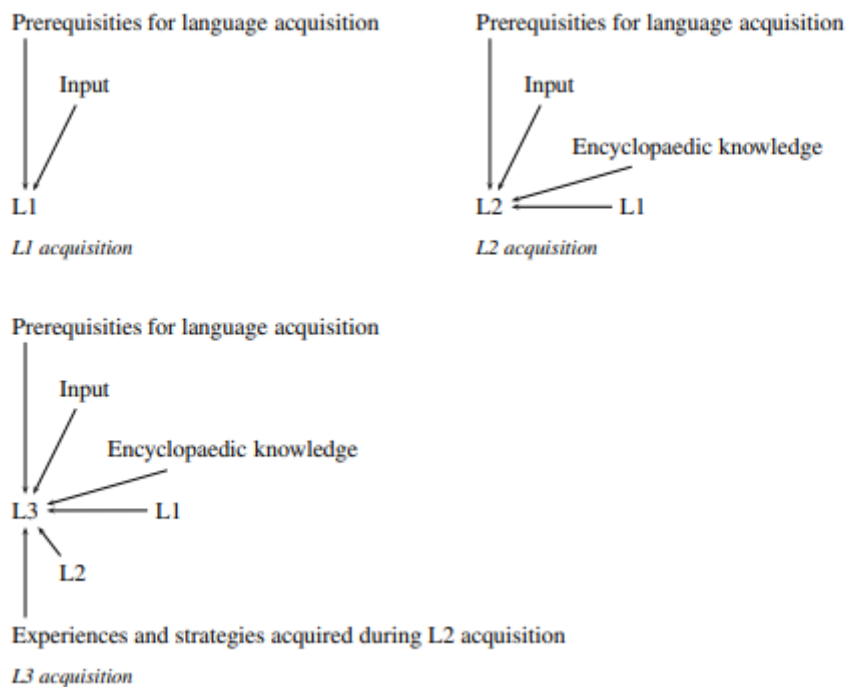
Prerequisities for language acquisition

Input

L1

*L1 acquisition*

Prerequisities for language acquisition

Input

Encyclopaedic knowledge

L2

L1

*L2 acquisition*

Prerequisities for language acquisition

Input

Encyclopaedic knowledge

L3

L1

L2

Experiences and strategies acquired during L2 acquisition

*L3 acquisition*